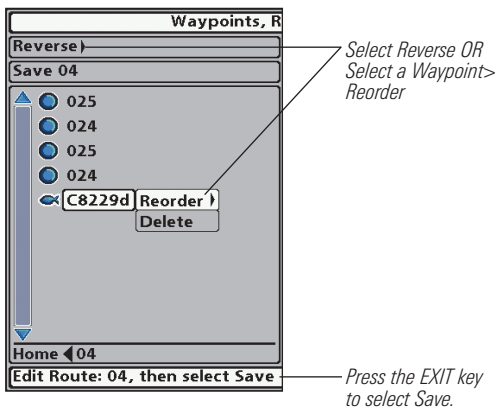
Waypoints, R

Reverse

Save 04

025

024

025

024

C8229d

Reorder

Delete

Home 04

Edit Route: 04, then select Save

Select Reverse OR Select a Waypoint> Reorder

Press the EXIT key to select Save.